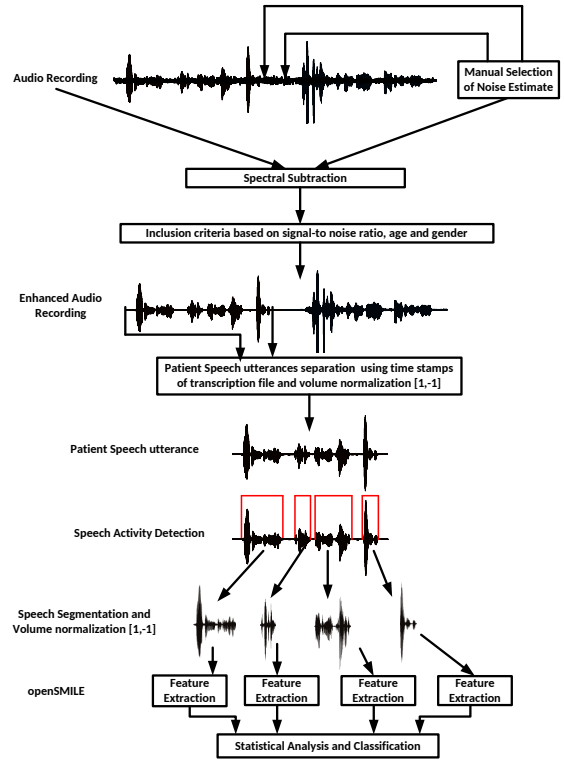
Audio Recording

Manual Selection of Noise Estimate

Spectral Subtraction

Inclusion criteria based on signal-to noise ratio, age and gender

Enhanced Audio Recording

Patient Speech utterances separation using time stamps of transcription file and volume normalization [1,-1]

Patient Speech utterance

Speech Activity Detection

Speech Segmentation and Volume normalization [1,-1]

openSMILE

Feature Extraction

Feature Extraction

Feature Extraction

Feature Extraction

Statistical Analysis and Classification